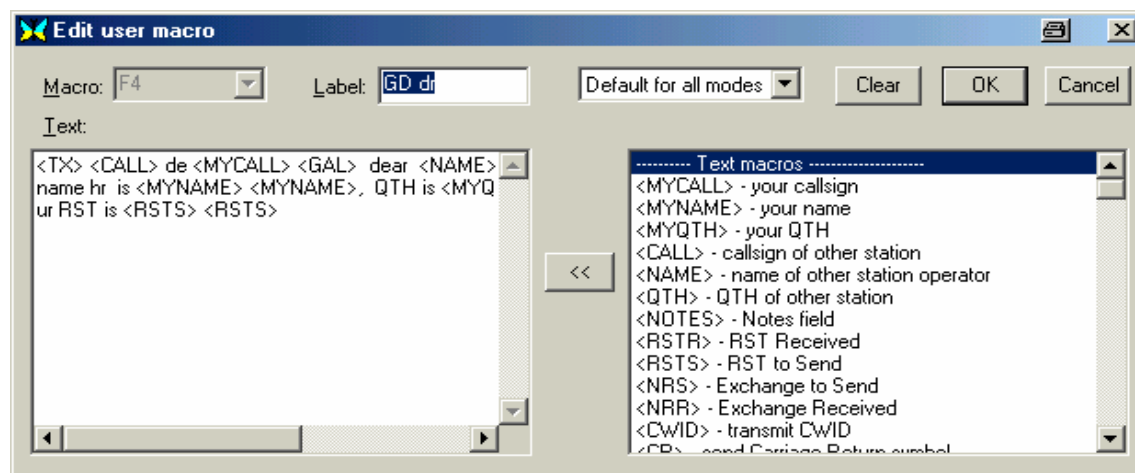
Edit user macro

Macro: F4

Label: GD dr

Default for all modes

Clear

OK

Cancel

Text:

<TX> <CALL> de <MYCALL> <GAL> dear <NAME>
name hr is <MYNAME> <MYNAME>, QTH is <MYQ
ur RST is <RSTS> <RSTS>

<<

---------- Text macros --------------------
<MYCALL> - your callsign
<MYNAME> - your name
<MYQTH> - your QTH
<CALL> - callsign of other station
<NAME> - name of other station operator
<QTH> - QTH of other station
<NOTES> - Notes field
<RSTR> - RST Received
<RSTS> - RST to Send
<NRS> - Exchange to Send
<NRR> - Exchange Received
<CWID> - transmit CWID
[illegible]